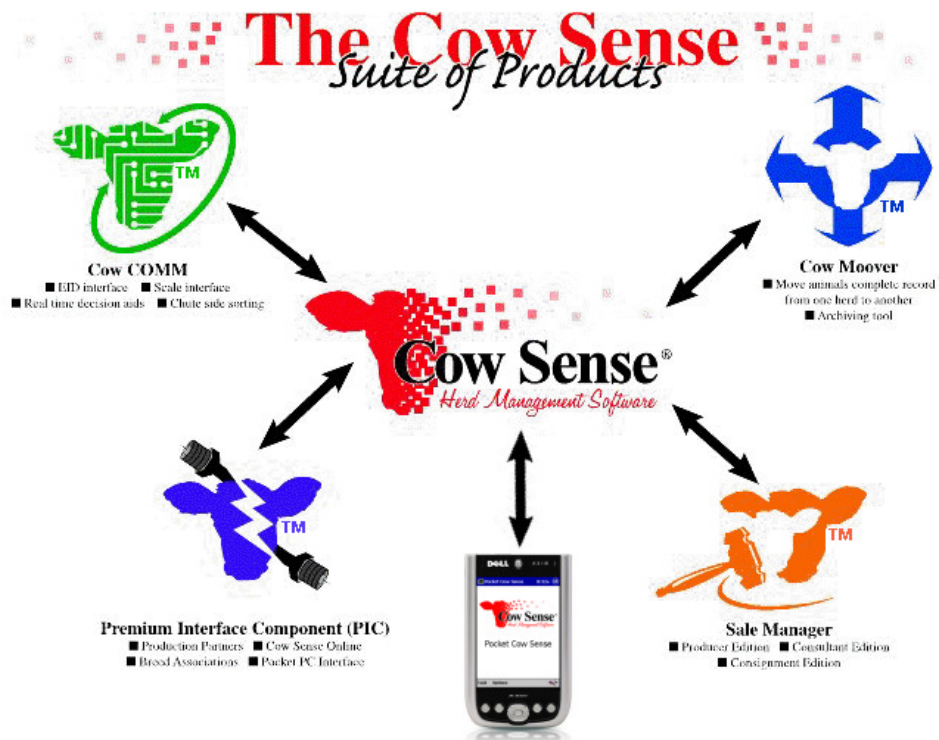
The Cow Sense
Suite of Products

TM

Cow COMM
■ EID interface ■ Scale interface
■ Real time decision aids ■ Chute side sorting

TM

Cow Moover
■ Move animals complete record from one herd to another
■ Archiving tool

Cow Sense®
Herd Management Software

TM

Premium Interface Component (PIC)
■ Production Partners ■ Cow Sense Online
■ Breed Associations ■ Pocket PC Interface

DELL
Pocket Cow Sense
Cow Sense
Pocket Cow Sense

TM

Sale Manager
■ Producer Edition ■ Consultant Edition
■ Consignment Edition